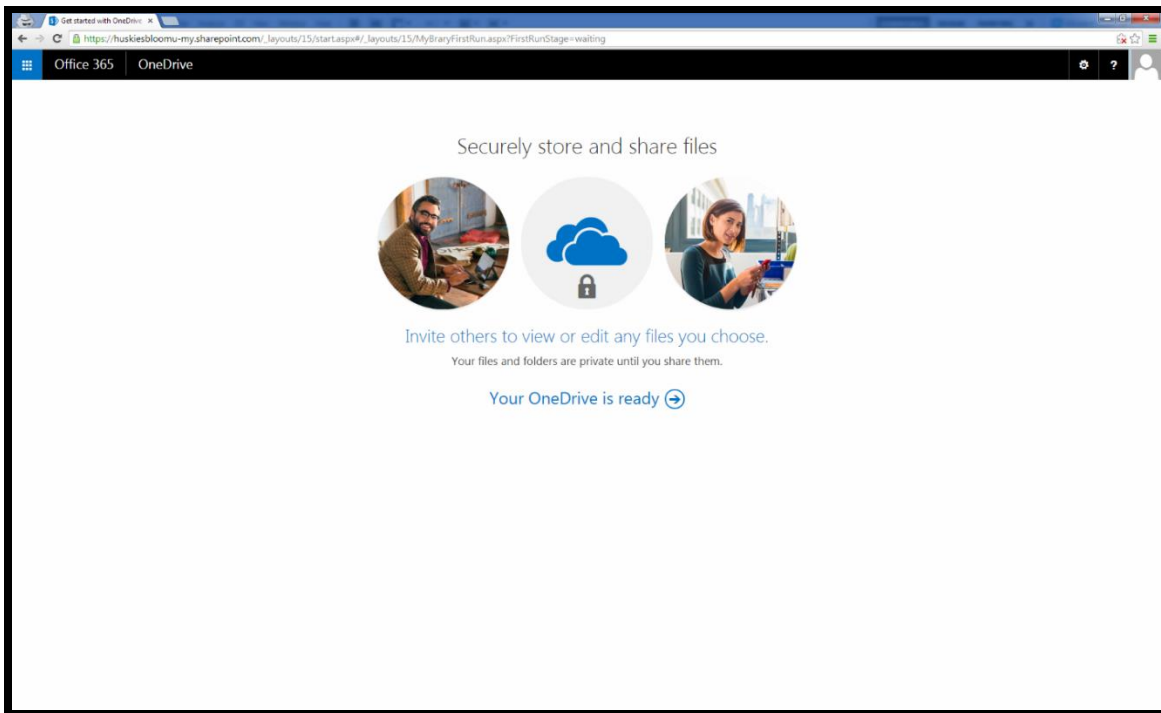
Get started with OneDrive ×

https://huskiesbloomu-my.sharepoint.com/_layouts/15/start.aspx#/_layouts/15/MyBraryFirstRun.aspx?FirstRunStage=waiting

Office 365 OneDrive

?

Securely store and share files

Invite others to view or edit any files you choose.

Your files and folders are private until you share them.

Your OneDrive is ready